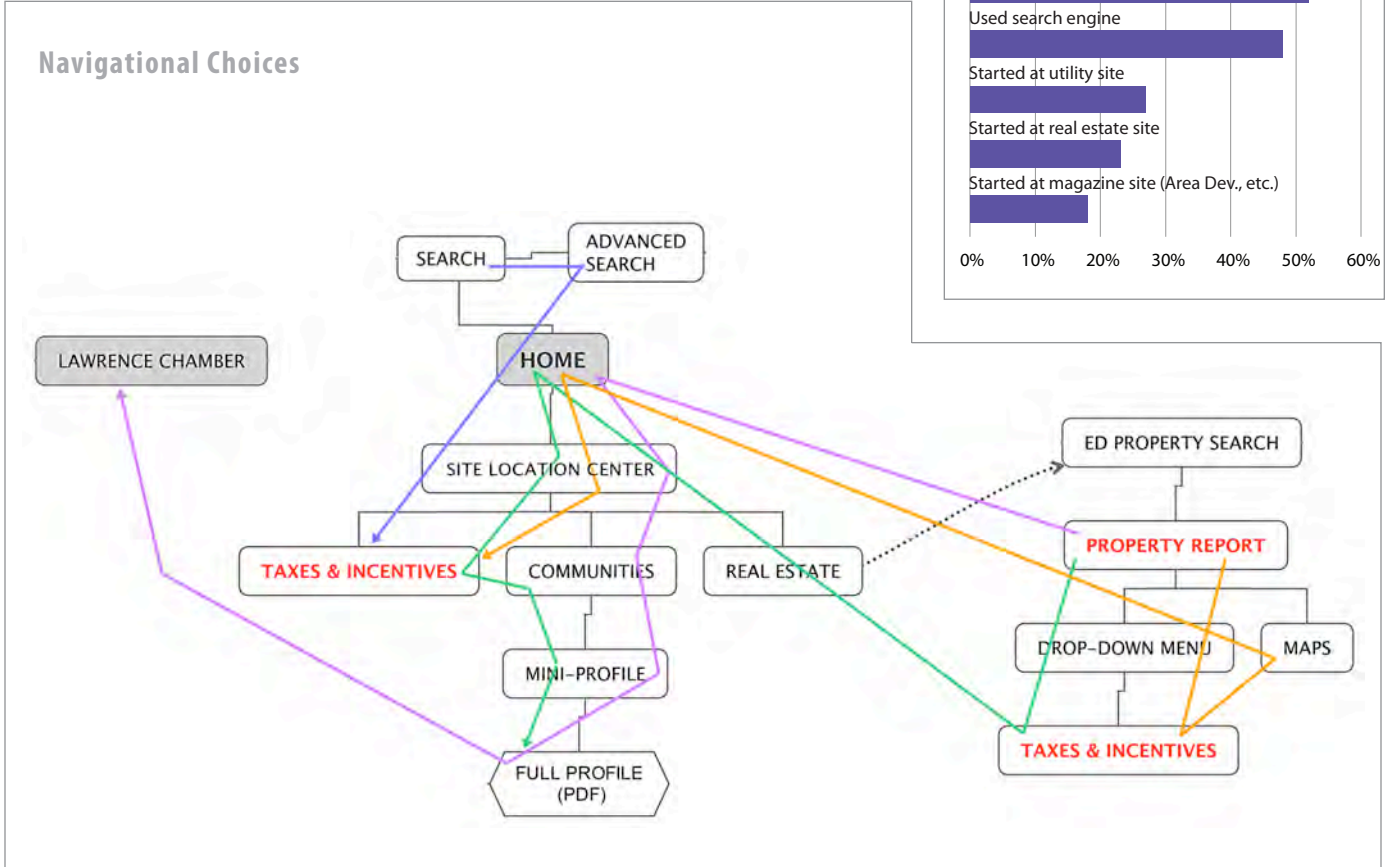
Used search engine

Started at utility site

Started at real estate site

Started at magazine site (Area Dev., etc.)

0% 10% 20% 30% 40% 50% 60%

Navigational Choices

SEARCH

ADVANCED SEARCH

LAWRENCE CHAMBER

HOME

SITE LOCATION CENTER

TAXES & INCENTIVES

COMMUNITIES

REAL ESTATE

MINI-PROFILE

FULL PROFILE (PDF)

ED PROPERTY SEARCH

PROPERTY REPORT

DROP-DOWN MENU

MAPS

TAXES & INCENTIVES